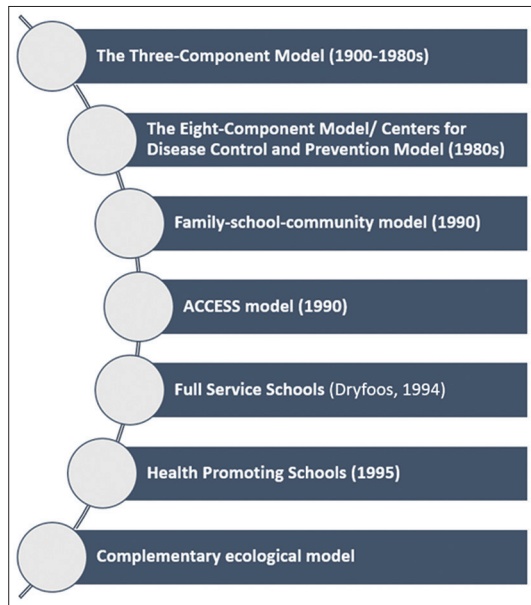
The Three-Component Model (1900-1980s)

The Eight-Component Model/ Centers for Disease Control and Prevention Model (1980s)

Family-school-community model (1990)

ACCESS model (1990)

Full Service Schools (Dryfoos, 1994)

Health Promoting Schools (1995)

Complementary ecological model